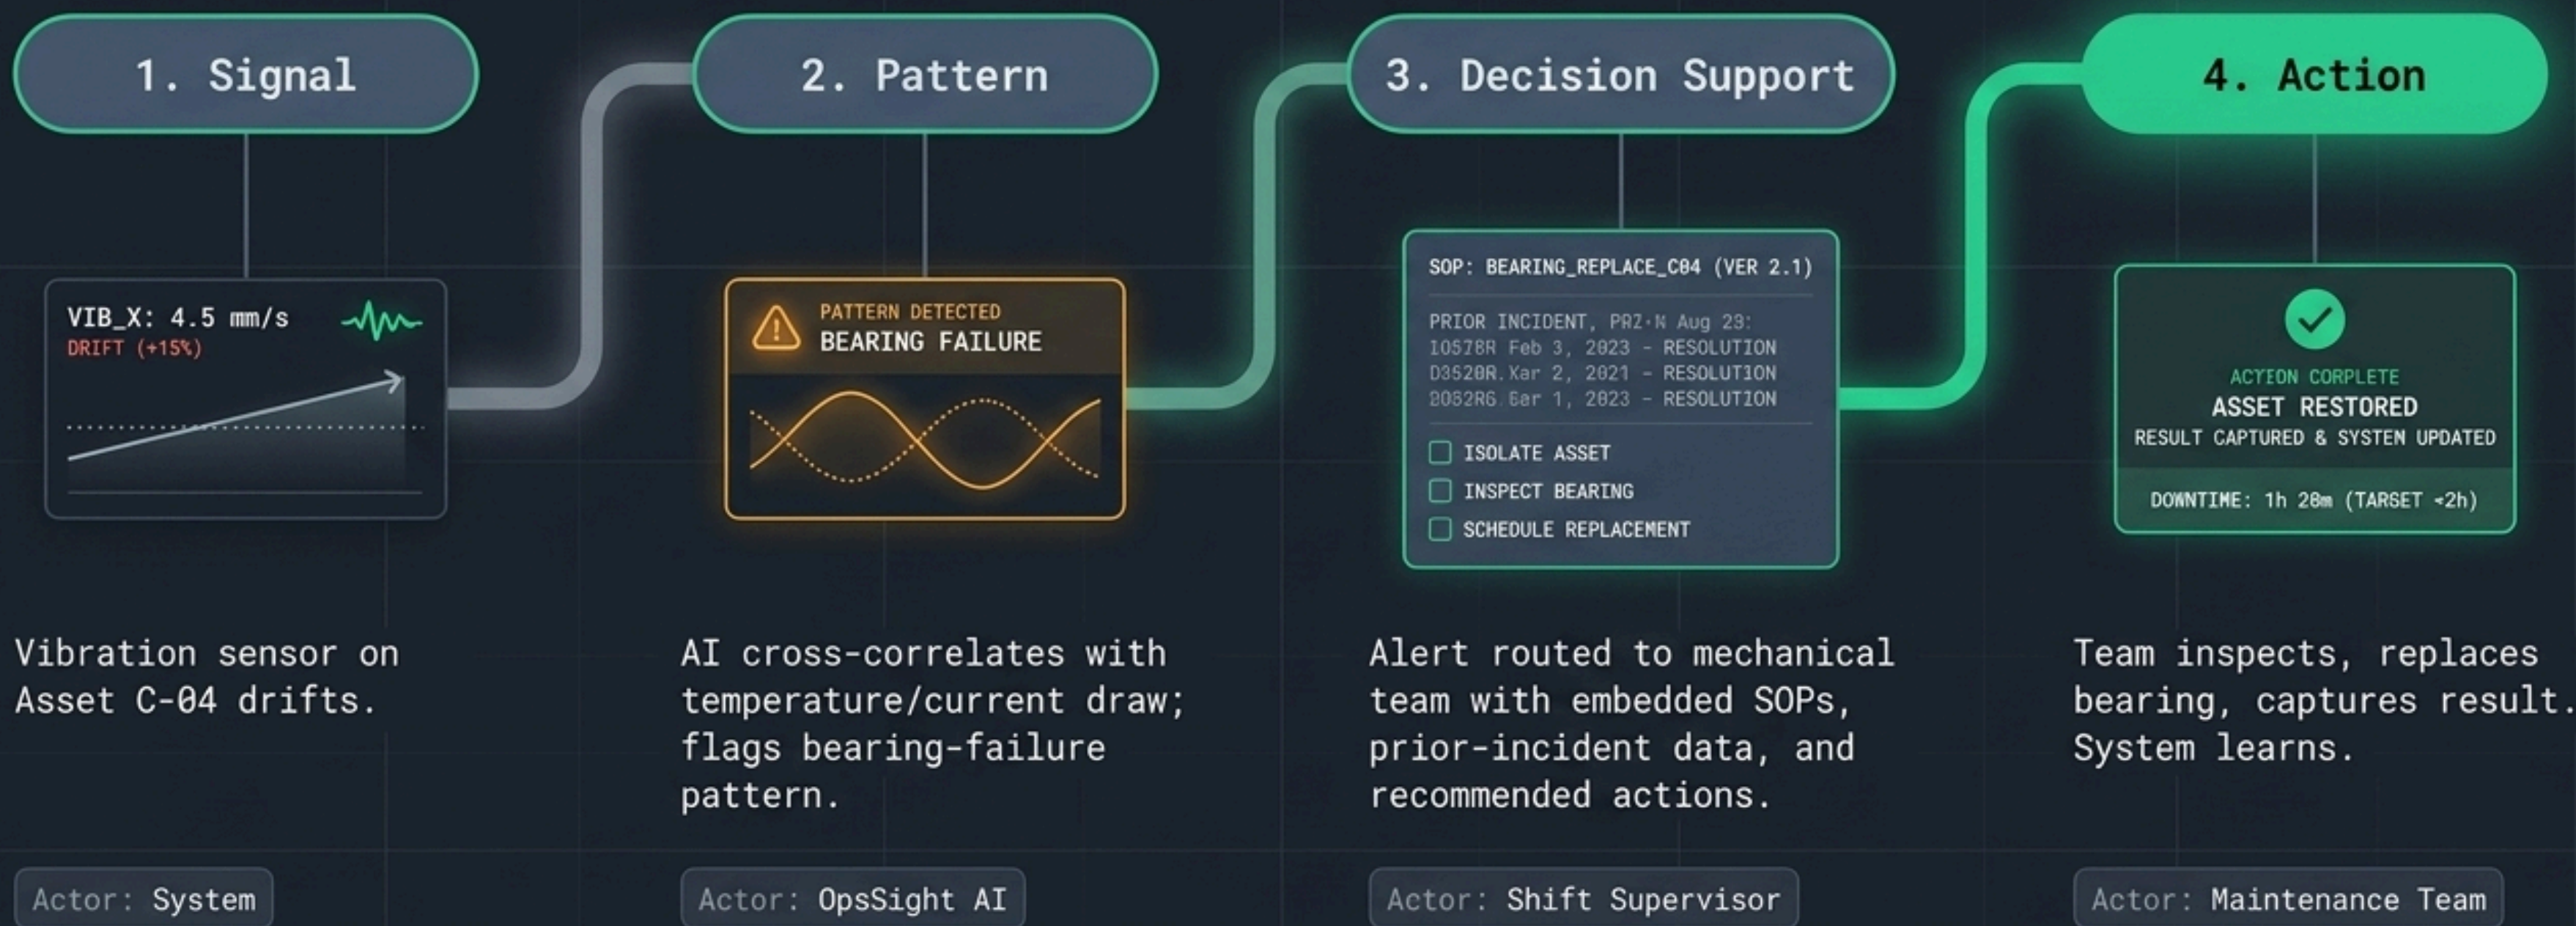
1. Signal

VIB_X: 4.5 mm/s
DRIFT (+15%)

Vibration sensor on Asset C-04 drifts.

Actor: System

2. Pattern

PATTERN DETECTED
BEARING FAILURE

AI cross-correlates with temperature/current draw; flags bearing-failure pattern.

Actor: OpsSight AI

3. Decision Support

SOP: BEARING_REPLACE_C04 (VER 2.1)

PRIOR INCIDENT, PRZ·N Aug 23:
10578R Feb 3, 2023 - RESOLUTION
D3520R.Xar 2, 2021 - RESOLUTION
2082R6 Bar 1, 2023 - RESOLUTION

ISOLATE ASSET
INSPECT BEARING
SCHEDULE REPLACEMENT

Alert routed to mechanical team with embedded SOPs, prior-incident data, and recommended actions.

Actor: Shift Supervisor

4. Action

ACYION CORPLETE
ASSET RESTORED
RESULT CAPTURED & SYSTEM UPDATED

DOWNTIME: 1h 28m (TARGET <2h)

Team inspects, replaces bearing, captures result. System learns.

Actor: Maintenance Team